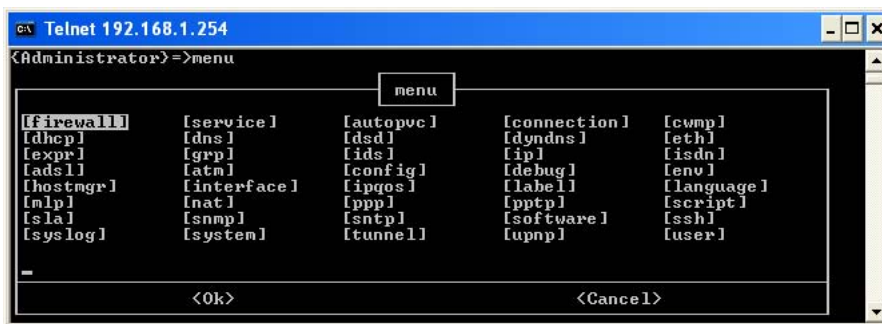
Telnet 192.168.1.254

{Administrator}=>menu

menu

| | | | | |
|---|---|---|---|---|
| [firewall] | [service] | [autopvc] | [connection] | [cwmp] |
| [dhcp] | [dns] | [dsd] | [dyndns] | [eth] |
| [expr] | [grp] | [ids] | [ip] | [isdn] |
| [adsl] | [atm] | [config] | [debug] | [env] |
| [hostmgr] | [interface] | [ipqos] | [label] | [language] |
| [mlp] | [nat] | [ppp] | [pptp] | [script] |
| [sla] | [snmp] | [sntp] | [software] | [ssh] |
| [syslog] | [system] | [tunnel] | [upnp] | [user] |

<Ok>

<Cancel>